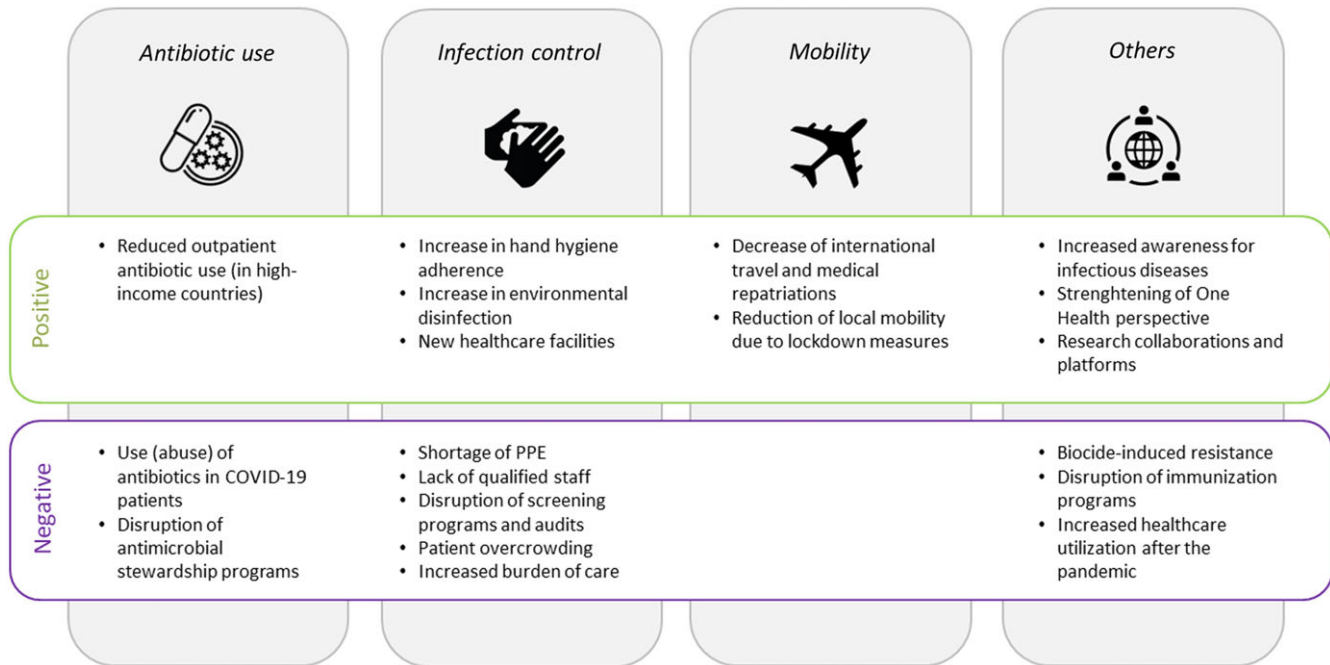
| | Antibiotic use | Infection control | Mobility | Others |
|---|---|---|---|---|
| Positive | • Reduced outpatient antibiotic use (in high-income countries) | • Increase in hand hygiene adherence<br>• Increase in environmental disinfection<br>• New healthcare facilities | • Decrease of international travel and medical repatriations<br>• Reduction of local mobility due to lockdown measures | • Increased awareness for infectious diseases<br>• Strenghtening of One Health perspective<br>• Research collaborations and platforms |
| Negative | • Use (abuse) of antibiotics in COVID-19 patients<br>• Disruption of antimicrobial stewardship programs | • Shortage of PPE<br>• Lack of qualified staff<br>• Disruption of screening programs and audits<br>• Patient overcrowding<br>• Increased burden of care | | • Biocide-induced resistance<br>• Disruption of immunization programs<br>• Increased healthcare utilization after the pandemic |